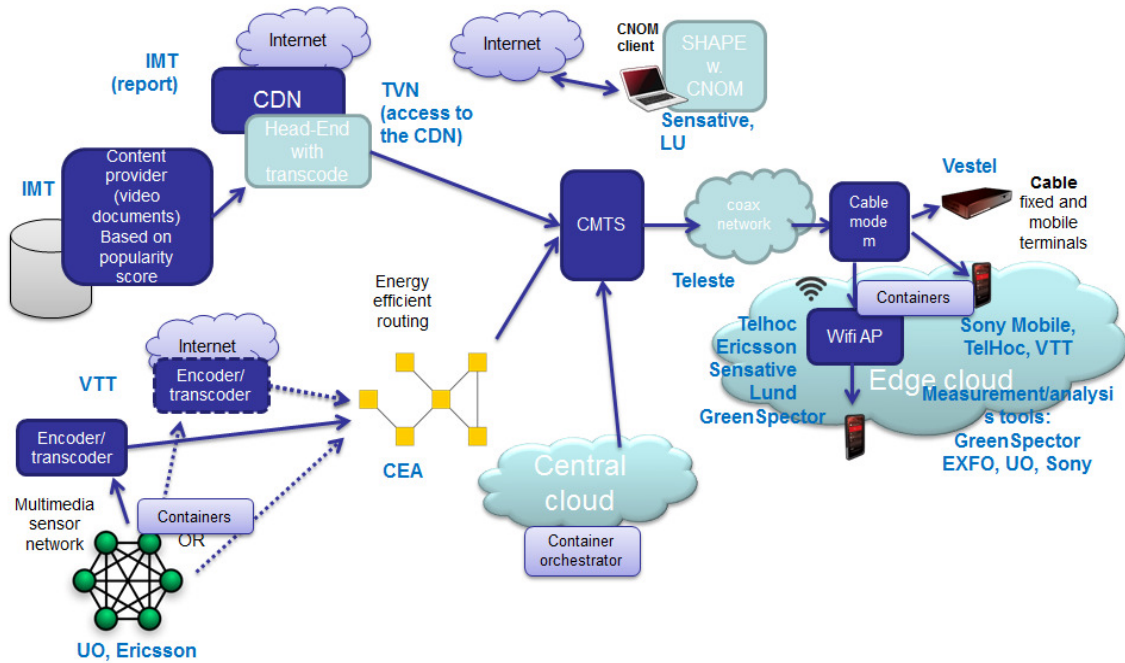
Internet

IMT (report)

CDN

Head-End with transcode

TVN (access to the CDN)

Internet

CNOM client

SHAPE w. CNOM

Sensative, LU

IMT

Content provider (video documents) Based on popularity score

CMTS

coax network

Cable modem

Vestel

Cable fixed and mobile terminals

Teleste

Containers

Energy efficient routing

Internet

Encoder/ transcoder

VTT

Encoder/ transcoder

Telhoc Ericsson Sensative Lund GreenSpector

Wifi AP

Sony Mobile, TelHoc, VTT

Edge cloud

Measurement/analysis tools: GreenSpector EXFO, UO, Sony

CEA

Central cloud

Multimedia sensor network

Containers

OR

Container orchestrator

UO, Ericsson